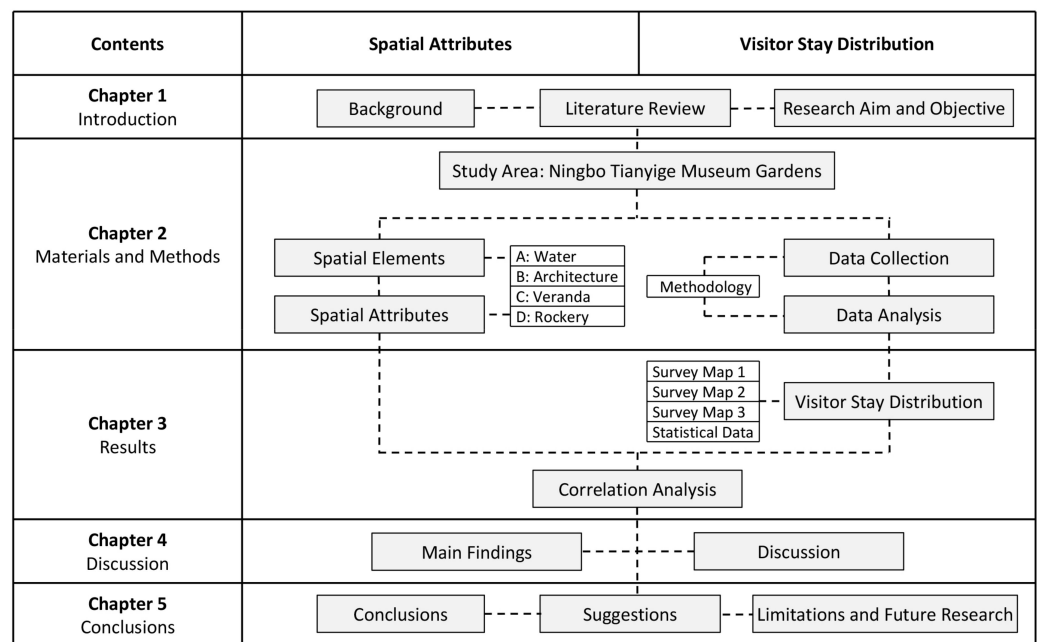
Contents

Spatial Attributes

Visitor Stay Distribution

Chapter 1
Introduction

Background

Literature Review

Research Aim and Objective

Chapter 2
Materials and Methods

Study Area: Ningbo Tianyige Museum Gardens

Spatial Elements

A: Water
B: Architecture
C: Veranda
D: Rockery

Spatial Attributes

Methodology

Data Collection

Data Analysis

Chapter 3
Results

Survey Map 1
Survey Map 2
Survey Map 3
Statistical Data

Visitor Stay Distribution

Correlation Analysis

Chapter 4
Discussion

Main Findings

Discussion

Chapter 5
Conclusions

Conclusions

Suggestions

Limitations and Future Research